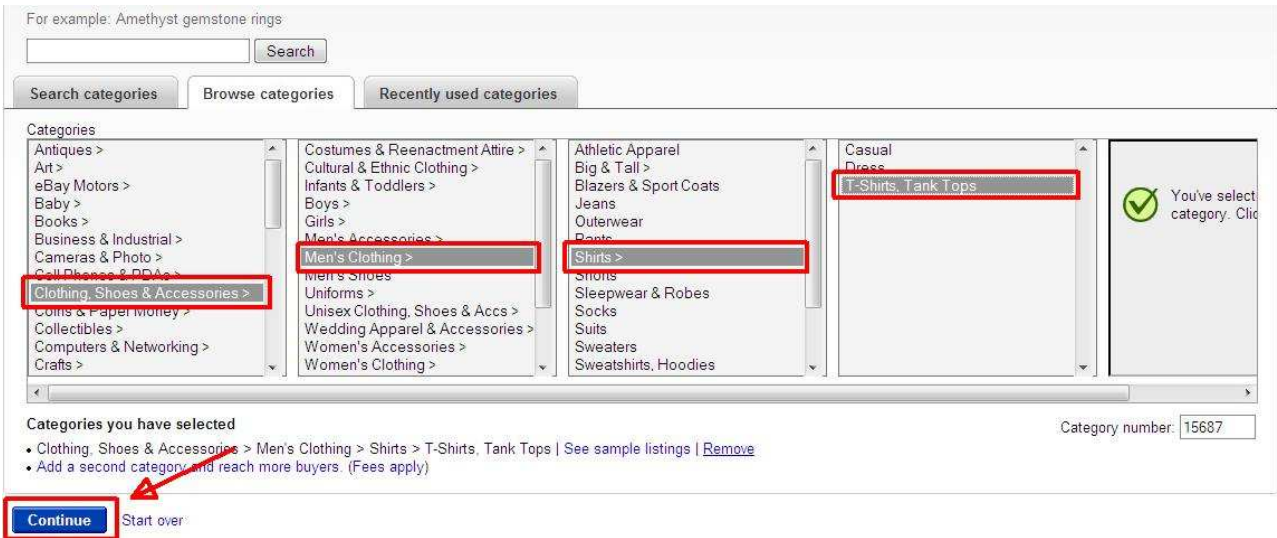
For example: Amethyst gemstone rings

Search

Search categories | Browse categories | Recently used categories

Categories

Antiques >
Art >
eBay Motors >
Baby >
Books >
Business & Industrial >
Cameras & Photo >
Cell Phones & PDAs >
Clothing, Shoes & Accessories >
Coins & Paper Money >
Collectibles >
Computers & Networking >
Crafts >

Costumes & Reenactment Attire >
Cultural & Ethnic Clothing >
Infants & Toddlers >
Boys >
Girls >
Men's Accessories >
Men's Clothing >
Men's Shoes
Uniforms >
Unisex Clothing, Shoes & Accs >
Wedding Apparel & Accessories >
Women's Accessories >
Women's Clothing >

Athletic Apparel
Big & Tall >
Blazers & Sport Coats
Jeans
Outerwear
Pants
Shirts >
Shorts
Sleepwear & Robes
Socks
Suits
Sweaters
Sweatshirts, Hoodies

Casual
Dress
T-Shirts, Tank Tops

You've select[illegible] category. Clic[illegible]

Categories you have selected

Category number: 15687

• Clothing, Shoes & Accessories > Men's Clothing > Shirts > T-Shirts, Tank Tops | See sample listings | Remove
• Add a second category and reach more buyers. (Fees apply)

Continue Start over